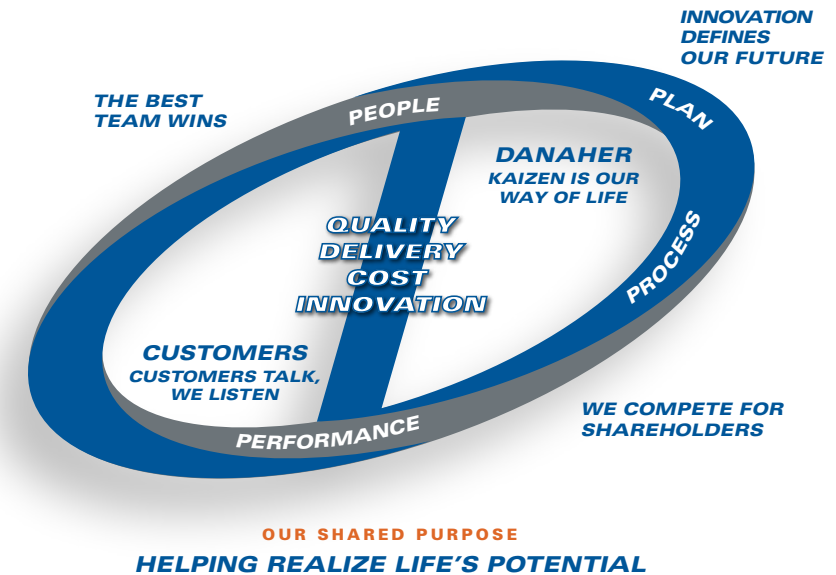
INNOVATION DEFINES OUR FUTURE

THE BEST TEAM WINS

PEOPLE

PLAN

DANAHER
KAIZEN IS OUR WAY OF LIFE

QUALITY
DELIVERY
COST
INNOVATION

PROCESS

CUSTOMERS
CUSTOMERS TALK, WE LISTEN

PERFORMANCE

WE COMPETE FOR SHAREHOLDERS

OUR SHARED PURPOSE
HELPING REALIZE LIFE'S POTENTIAL